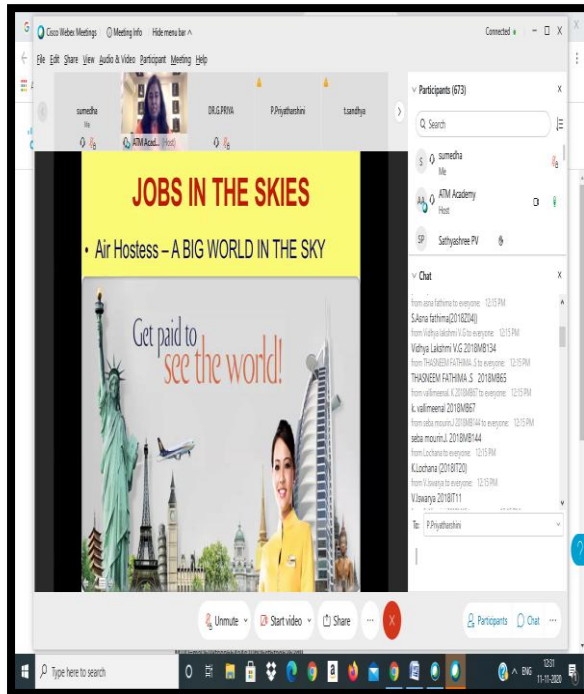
Cisco Webex Meetings   Meeting Info   Hide menu bar ^   Connected •   – □ X

File Edit Share View Audio & Video Participant Meeting Help

sumedha
Me

ATM Acad... (Host)

DR.G.PRIYA

P.Priyatharshini

t.sandhya

JOBS IN THE SKIES

• Air Hostess – A BIG WORLD IN THE SKY

Get paid to see the world!

Participants (673)

Search

sumedha
Me

ATM Academy
Host

Sathyashree PV

Chat

from asna fathima to everyone: 12:15 PM
S.Asna fathima(2018Z041)
from Vidhya lakshmi V.G to everyone: 12:15 PM
Vidhya Lakshmi V.G 2018MB134
from THASNEEM FATHIMA .S to everyone: 12:15 PM
THASNEEM FATHIMA .S 2018MB65
from vallimeenal. K 2018MB67 to everyone: 12:15 PM
k. vallimeenal 2018MB67
from seba mourin.J 2018MB144 to everyone: 12:15 PM
seba mourin.J. 2018MB144
from Lochana to everyone: 12:15 PM
K.Lochana (2018IT20)
from V.lavanya to everyone: 12:15 PM
V.lavanya 2018IT11

To: P.Priyatharshini

Unmute   Start video   Share   ...   Participants   Chat   ...

Type here to search

ENG 12:31 11-11-2020